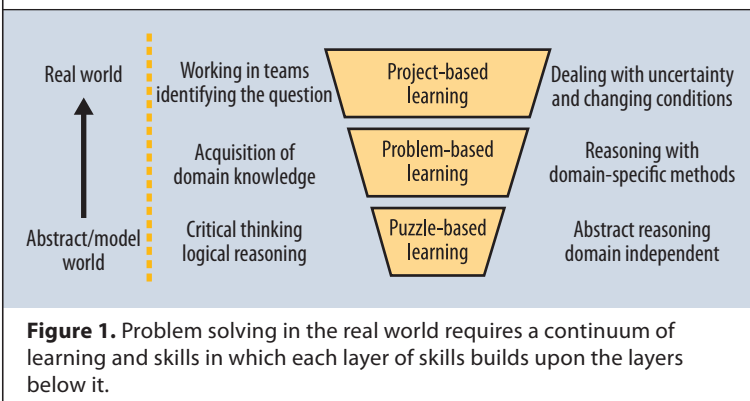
Real world

Abstract/model world

Working in teams identifying the question

Project-based learning

Dealing with uncertainty and changing conditions

Acquisition of domain knowledge

Problem-based learning

Reasoning with domain-specific methods

Critical thinking logical reasoning

Puzzle-based learning

Abstract reasoning domain independent

**Figure 1.** Problem solving in the real world requires a continuum of learning and skills in which each layer of skills builds upon the layers below it.